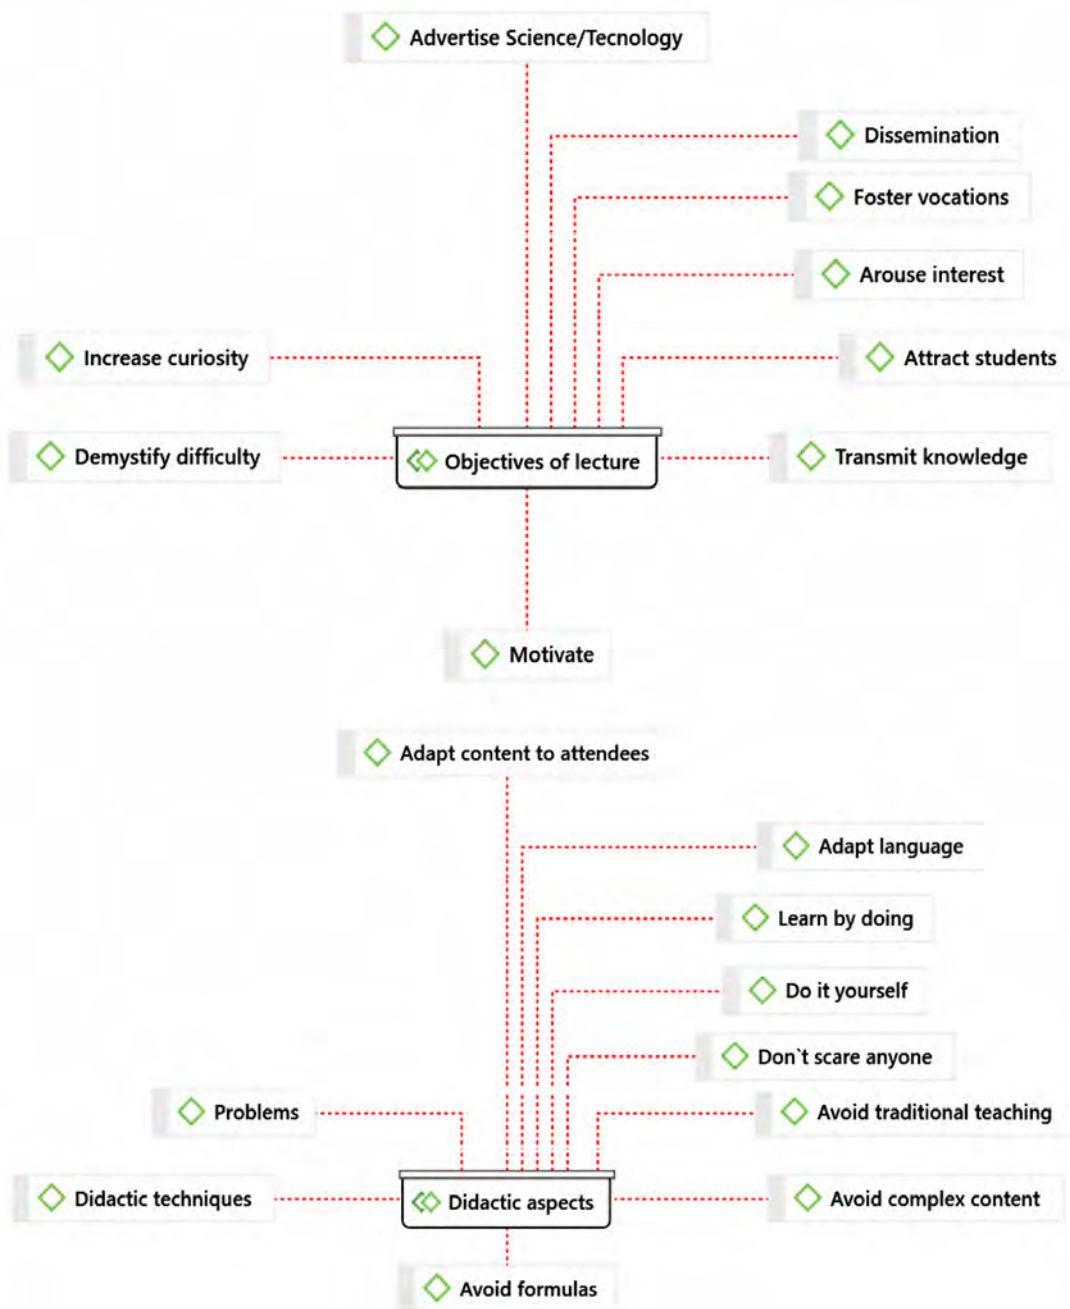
Advertise Science/Tecnology

Dissemination

Foster vocations

Arouse interest

Increase curiosity

Attract students

Demystify difficulty

Objectives of lecture

Transmit knowledge

Motivate

Adapt content to attendees

Adapt language

Learn by doing

Do it yourself

Don`t scare anyone

Problems

Avoid traditional teaching

Didactic techniques

Didactic aspects

Avoid complex content

Avoid formulas